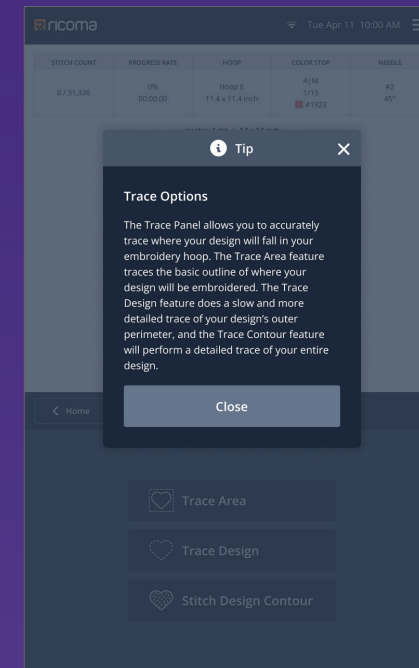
ricoma

Tue Apr 11 10:00 AM

| STITCH COUNT | PROGRESS RATE | HOOP | COLOR STOP | NEEDLE |
|---|---|---|---|---|
| 0 / 31,336 | 0% 00:00:00 | Hoop E 11.4 x 11.4 inch | A\|M 1/15 #1923 | #2 45° |

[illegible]

Tip

Trace Options

The Trace Panel allows you to accurately trace where your design will fall in your embroidery hoop. The Trace Area feature traces the basic outline of where your design will be embroidered. The Trace Design feature does a slow and more detailed trace of your design's outer perimeter, and the Trace Contour feature will perform a detailed trace of your entire design.

Close

Home

Trace Area

Trace Design

Stitch Design Contour